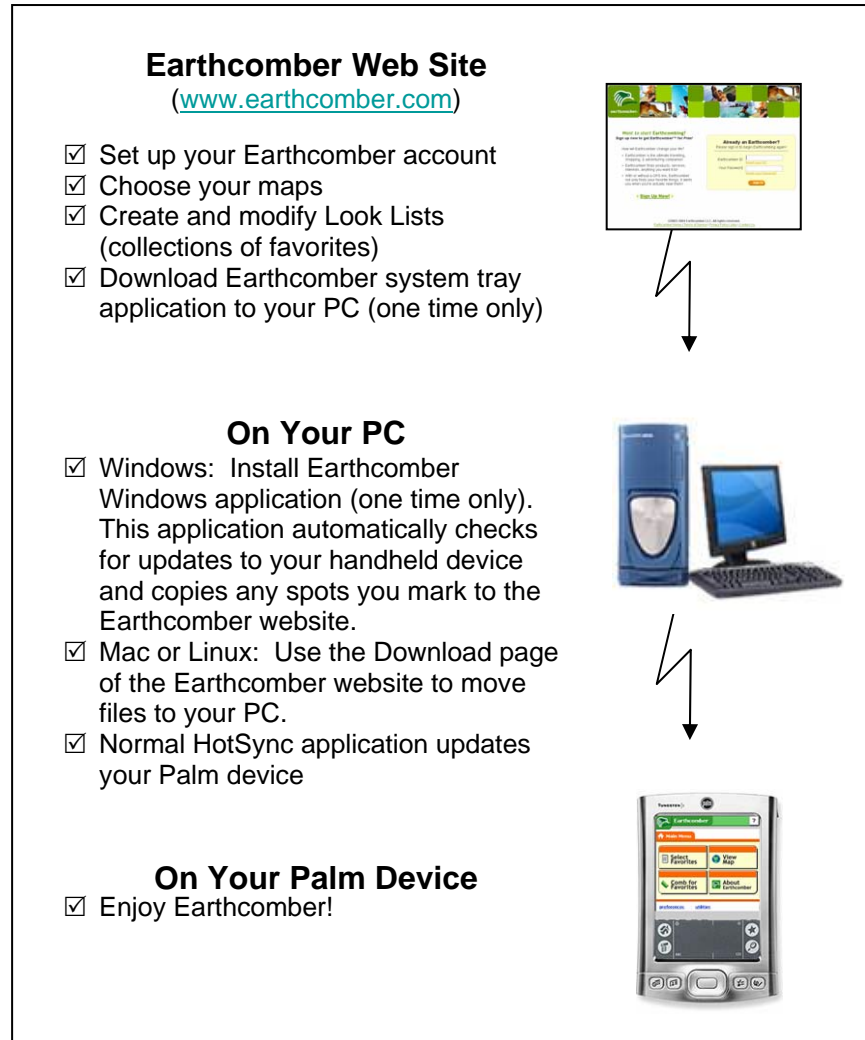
**Earthcomber Web Site**
(www.earthcomber.com)

☑ Set up your Earthcomber account
☑ Choose your maps
☑ Create and modify Look Lists (collections of favorites)
☑ Download Earthcomber system tray application to your PC (one time only)

**On Your PC**
☑ Windows: Install Earthcomber Windows application (one time only). This application automatically checks for updates to your handheld device and copies any spots you mark to the Earthcomber website.
☑ Mac or Linux: Use the Download page of the Earthcomber website to move files to your PC.
☑ Normal HotSync application updates your Palm device

**On Your Palm Device**
☑ Enjoy Earthcomber!

Earthcomber
Select Favorites
View Map
Comb for Favorites
About Earthcomber